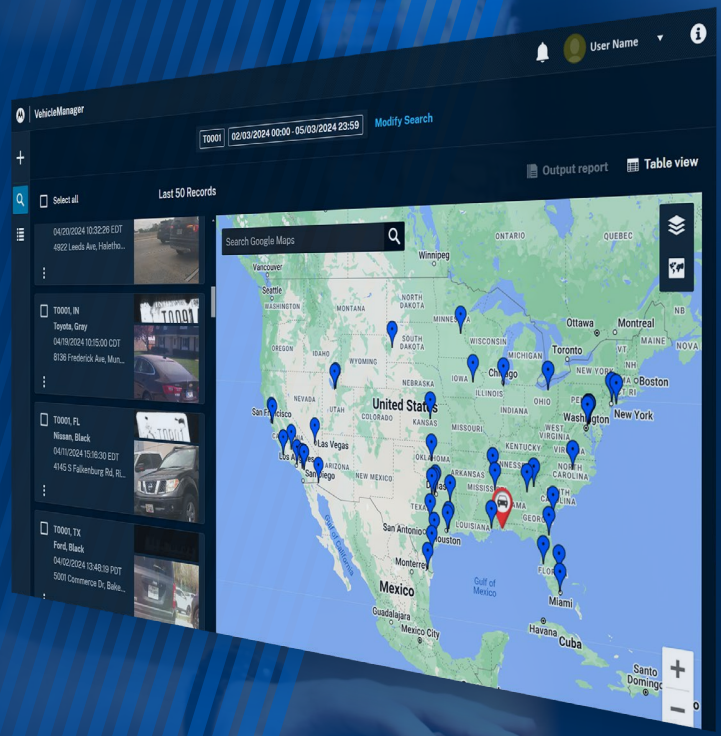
User Name

VehicleManager

T0001 02/03/2024 00:00 - 05/03/2024 23:59 Modify Search

Output report Table view

Select all

Last 50 Records

04/20/2024 10:32:26 EDT
4922 Leeds Ave, Haletho...

T0001, IN
Toyota, Gray
04/19/2024 10:15:00 CDT
8136 Frederick Ave, Mun...

T0001, FL
Nissan, Black
04/11/2024 15:16:30 EDT
4145 S Falkenburg Rd, Ri...

T0001, TX
Ford, Black
04/02/2024 13:48:19 PDT
5001 Commerce Dr, Bake...

Search Google Maps

ONTARIO
QUEBEC
Winnipeg
Vancouver
Seattle
WASHINGTON
MONTANA
NORTH DAKOTA
MINNESOTA
Ottawa
Montreal
NB
OREGON
IDAHO
SOUTH DAKOTA
WISCONSIN
Toronto
MAINE
NS
WYOMING
MICHIGAN
IOWA
Chicago
Boston
NEBRASKA
NEVADA
UTAH
United States
ILLINOIS
INDIANA
OHIO
PENNSYLVANIA
New York
San Francisco
COLORADO
KANSAS
MISSOURI
Washington
CALIFORNIA
Las Vegas
WEST VIRGINIA
VIRGINIA
Los Angeles
ARIZONA
OKLAHOMA
KENTUCKY
San Diego
NEW MEXICO
ARKANSAS
TENNESSEE
NORTH CAROLINA
Dallas
SOUTH CAROLINA
ALABAMA
GEORGIA
Gulf of California
San Antonio
LOUISIANA
Houston
FLORIDA
Monterrey
Mexico
Gulf of Mexico
Miami
Guadalajara
Mexico City
Havana
Cuba
Santo Domingo